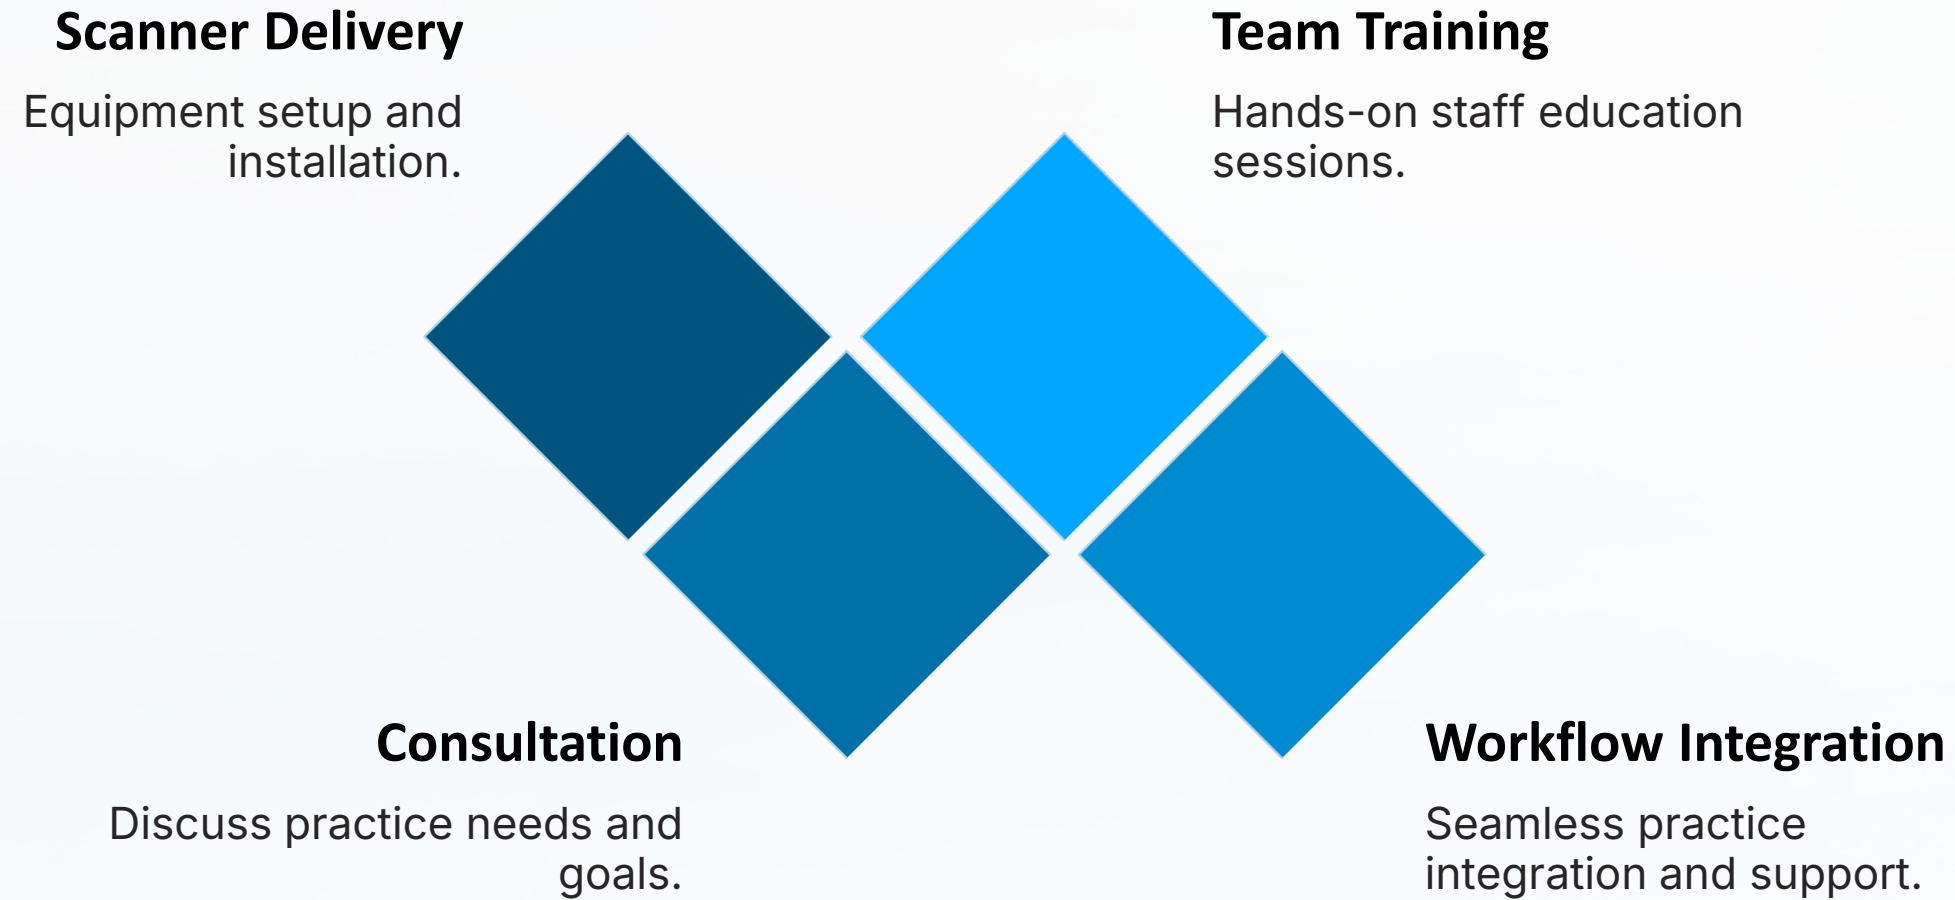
Scanner Delivery

Equipment setup and installation.

Team Training

Hands-on staff education sessions.

Consultation

Discuss practice needs and goals.

Workflow Integration

Seamless practice integration and support.